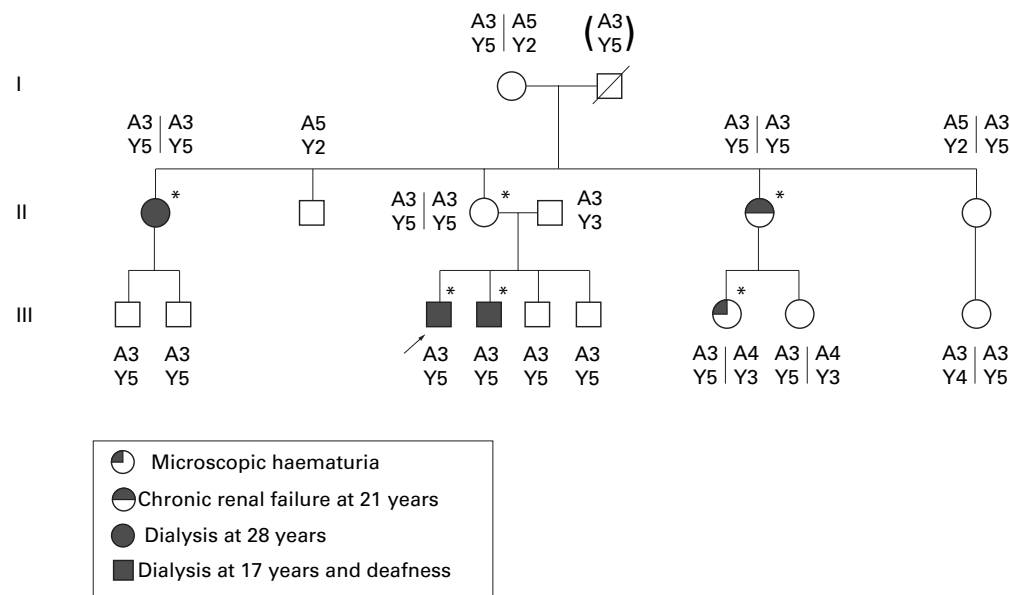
I

A3 | A5
Y5 | Y2

(A3
Y5)

A3 | A3
Y5 | Y5

A5
Y2

A3 | A3
Y5 | Y5

A5 | A3
Y2 | Y5

II

*

A3 | A3
Y5 | Y5

*

A3
Y3

*

III

*

*

*

A3
Y5

A3
Y5

A3
Y5

A3
Y5

A3
Y5

A3
Y5

A3 | A4
Y5 | Y3

A3 | A4
Y5 | Y3

A3 | A3
Y4 | Y5

Microscopic haematuria
Chronic renal failure at 21 years
Dialysis at 28 years
Dialysis at 17 years and deafness